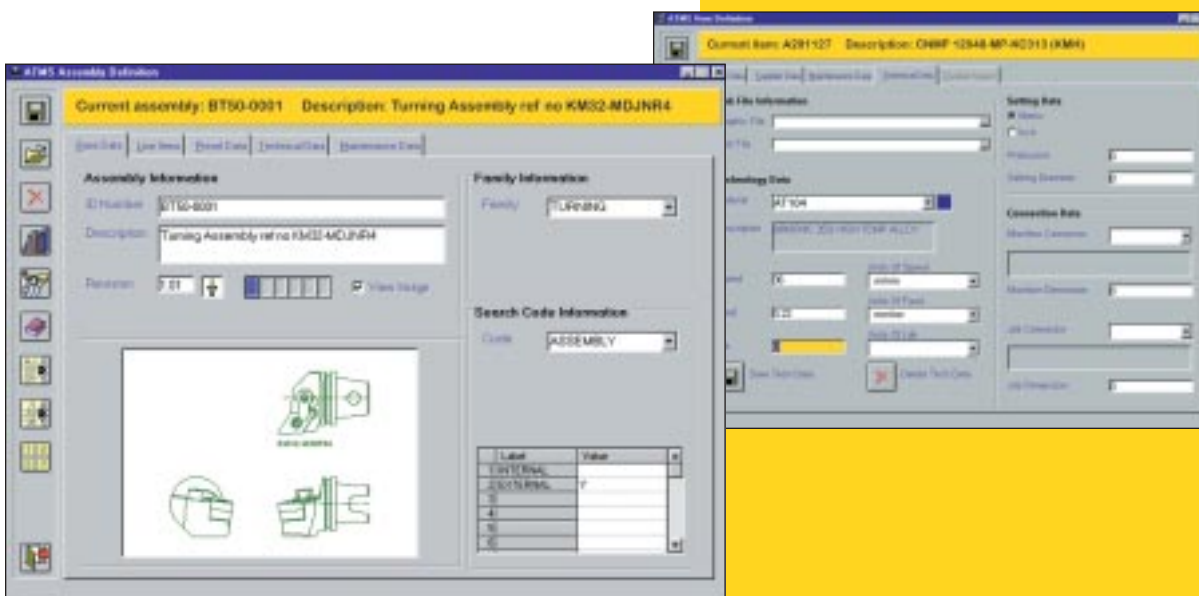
ATMS Item Definition

Current Item: A281127 Description: CNMF 12848-MP-H2313 (KM4)

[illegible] Crucial Data Maintenance Data Technical Data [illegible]

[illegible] File Information

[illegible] File

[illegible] File

Technology Data

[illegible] AT104

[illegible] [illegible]

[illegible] Units Of Speed

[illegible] Units Of Feed

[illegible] Units Of Life

Save Tech Data

Delete Tech Data

Setting Data

Metric

Inch

Protrusion

Setting Diameter

Connection Data

Machine Connector

Machine Dimension

Job Connector

Job Dimension

ATMS Assembly Definition

Current assembly: BT50-0001 Description: Turning Assembly ref no KM32-MDJNR4

Basic Data Line Items Result Data Technical Data Maintenance Data

Assembly Information

ID Number BT50-0001

Description Turning Assembly ref no KM32-MDJNR4

Revision 1.01

View Image

Family Information

Family TURNING

Search Code Information

Code ASSEMBLY

| Label | Value |
|---|---|
| 1 INTERNAL | |
| 2 EXTERNAL | Y |
| 3 | |
| 4 | |
| 5 | |
| 6 | |